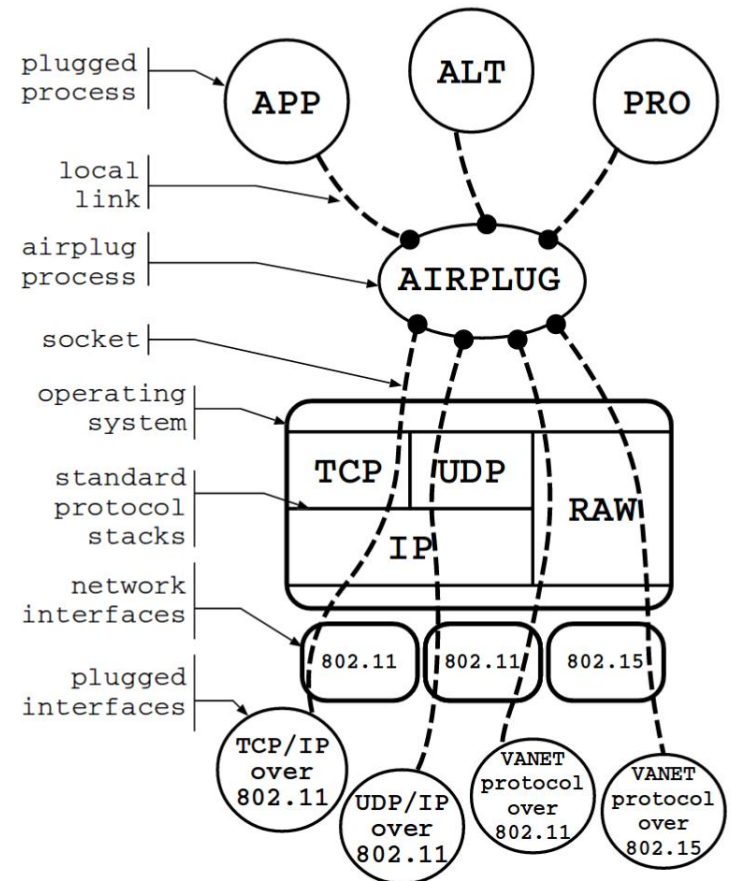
plugged process

APP

ALT

PRO

local link

airplug process

AIRPLUG

socket

operating system

standard protocol stacks

TCP

UDP

RAW

IP

network interfaces

802.11

802.11

802.15

plugged interfaces

TCP/IP over 802.11

UDP/IP over 802.11

VANET protocol over 802.11

VANET protocol over 802.15